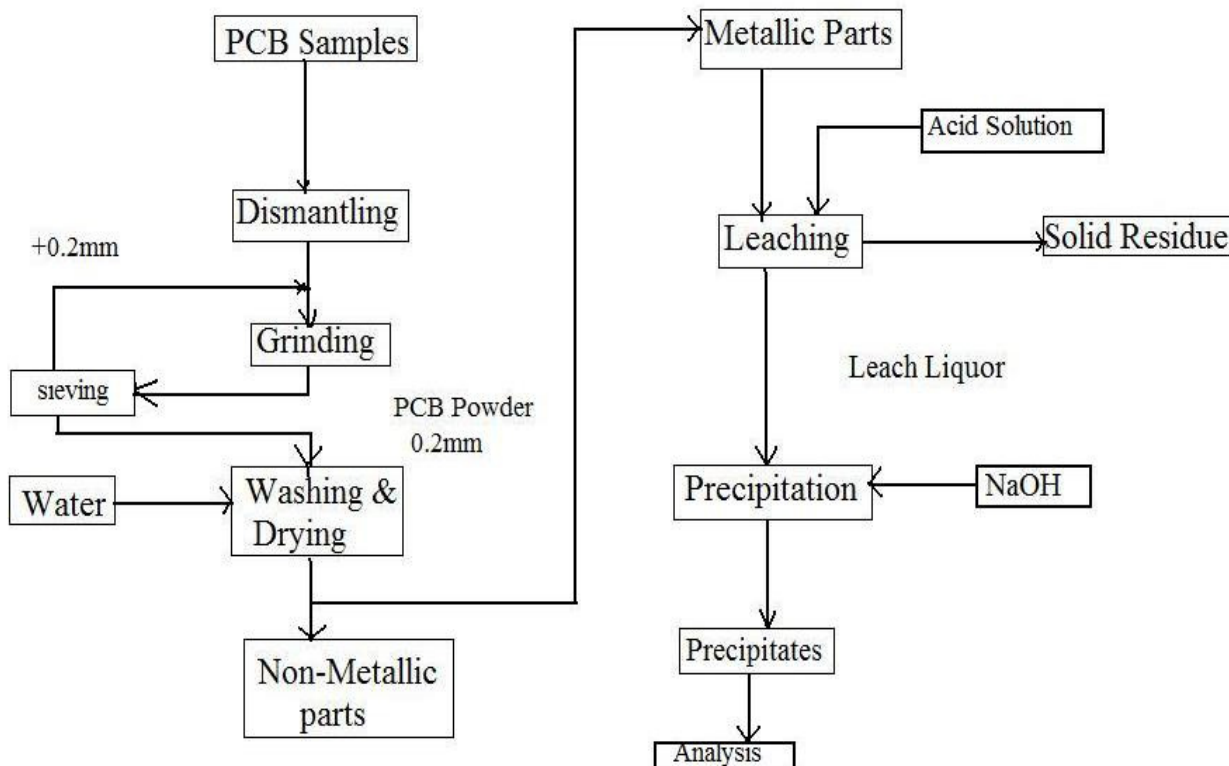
PCB Samples

Dismantling

+0.2mm

Grinding

sieving

PCB Powder
0.2mm

Water

Washing & Drying

Non-Metallic parts

Metallic Parts

Acid Solution

Leaching

Solid Residue

Leach Liquor

Precipitation

NaOH

Precipitates

Analysis